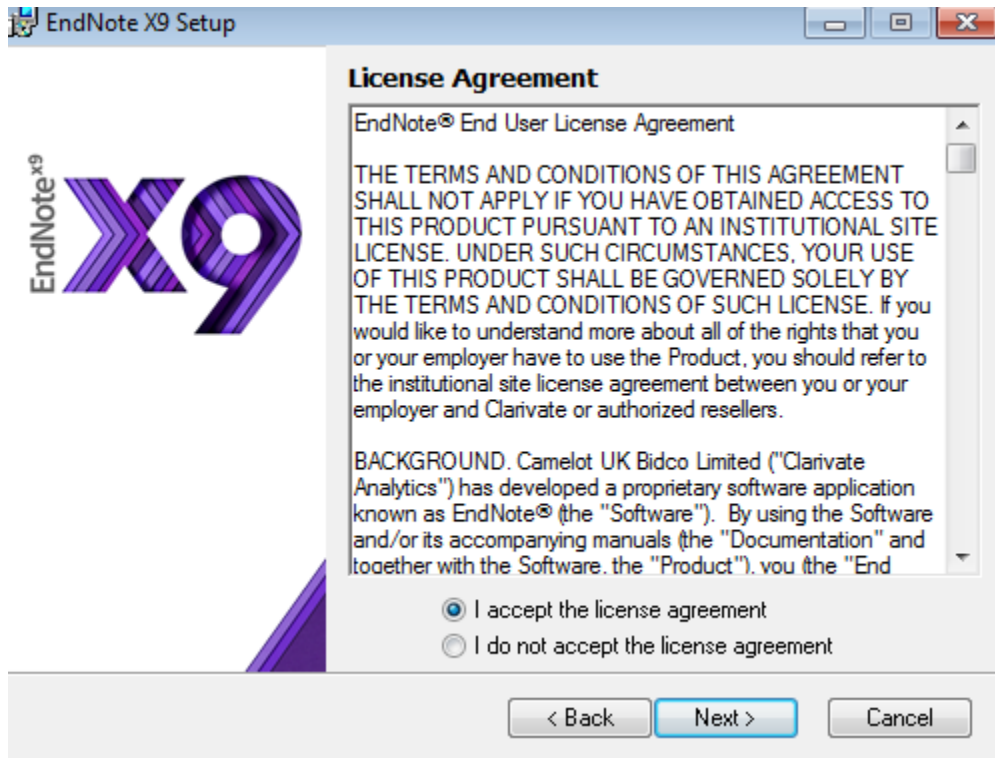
EndNote X9 Setup

EndNote$^{X9}$ X9

License Agreement

EndNote® End User License Agreement

THE TERMS AND CONDITIONS OF THIS AGREEMENT SHALL NOT APPLY IF YOU HAVE OBTAINED ACCESS TO THIS PRODUCT PURSUANT TO AN INSTITUTIONAL SITE LICENSE. UNDER SUCH CIRCUMSTANCES, YOUR USE OF THIS PRODUCT SHALL BE GOVERNED SOLELY BY THE TERMS AND CONDITIONS OF SUCH LICENSE. If you would like to understand more about all of the rights that you or your employer have to use the Product, you should refer to the institutional site license agreement between you or your employer and Clarivate or authorized resellers.

BACKGROUND. Camelot UK Bidco Limited ("Clarivate Analytics") has developed a proprietary software application known as EndNote® (the "Software"). By using the Software and/or its accompanying manuals (the "Documentation" and together with the Software, the "Product"), you (the "End

I accept the license agreement
I do not accept the license agreement

< Back
Next >
Cancel